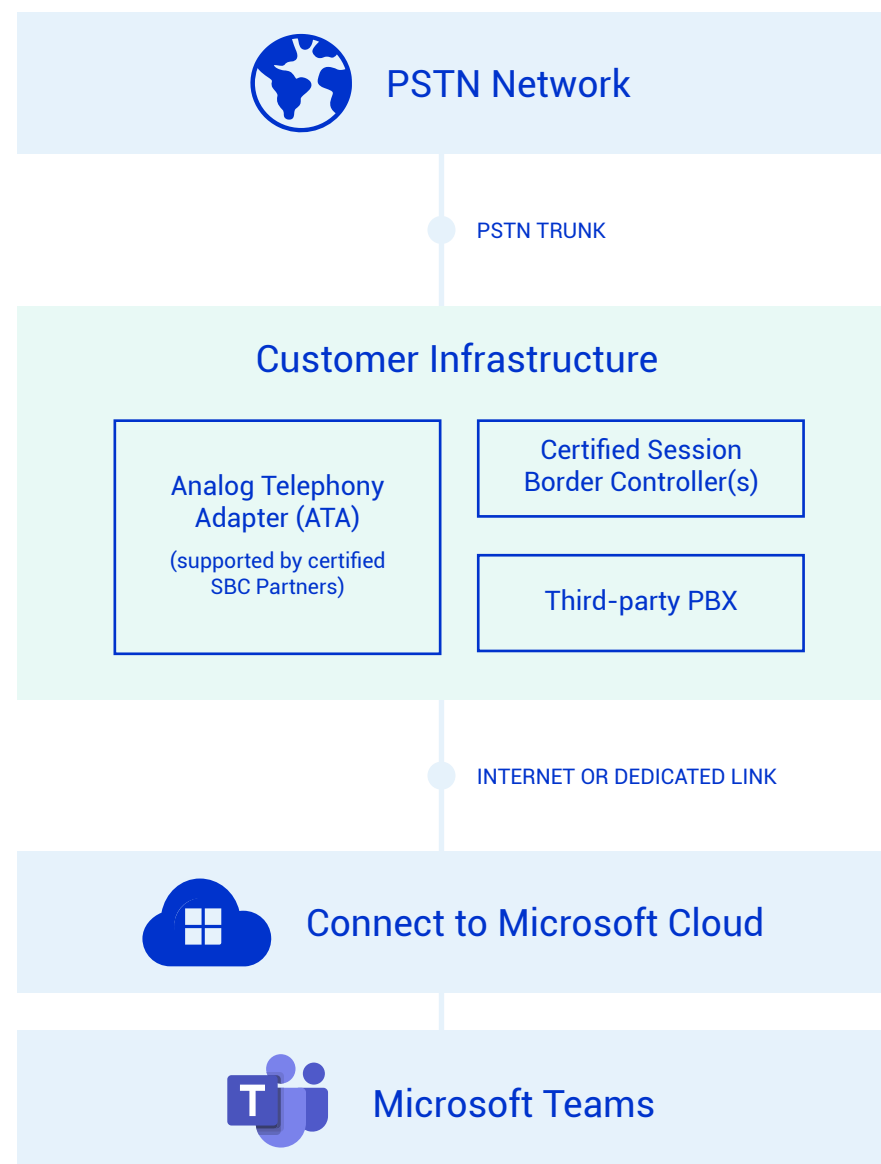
PSTN Network

PSTN TRUNK

Customer Infrastructure

Analog Telephony Adapter (ATA)

(supported by certified SBC Partners)

Certified Session Border Controller(s)

Third-party PBX

INTERNET OR DEDICATED LINK

Connect to Microsoft Cloud

T

Microsoft Teams